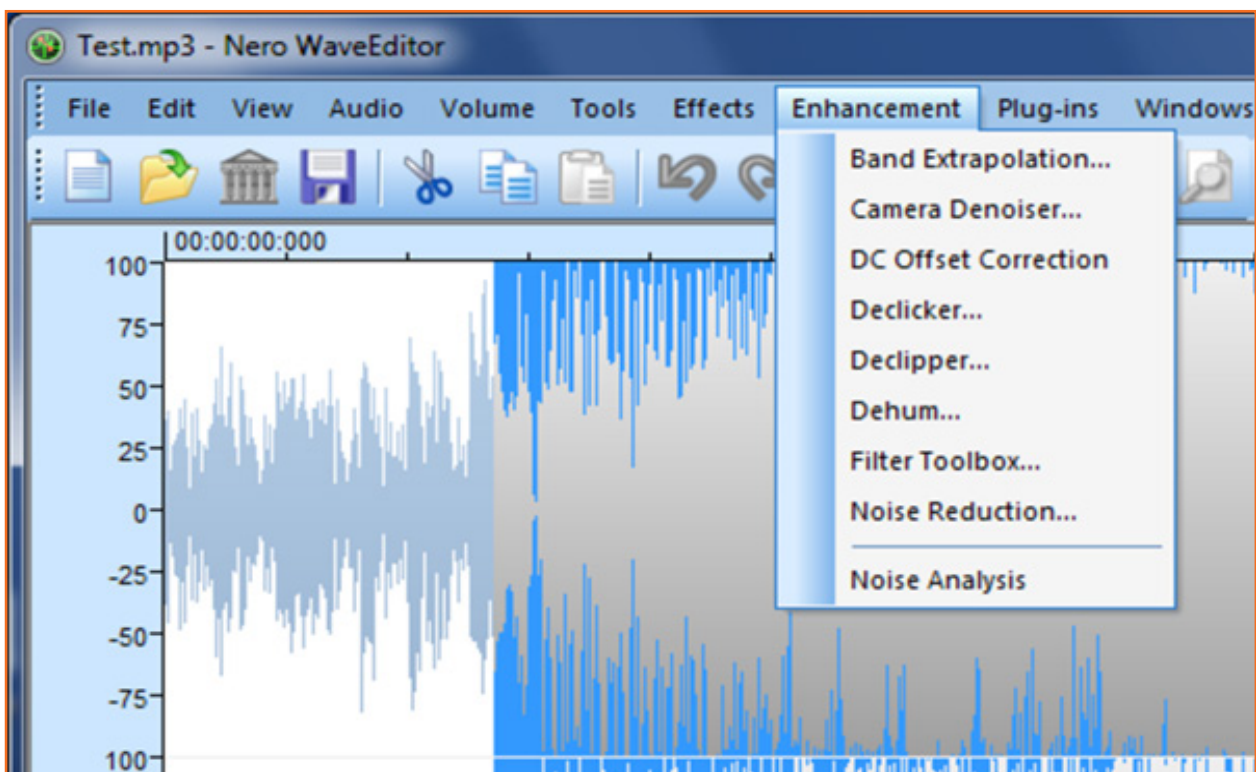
Test.mp3 - Nero WaveEditor

File Edit View Audio Volume Tools Effects Enhancement Plug-ins Windows

00:00:00:000

100
75
50
25
0
-25
-50
-75
100

Band Extrapolation...
Camera Denoiser...
DC Offset Correction
Declicker...
Declipper...
Dehum...
Filter Toolbox...
Noise Reduction...
Noise Analysis